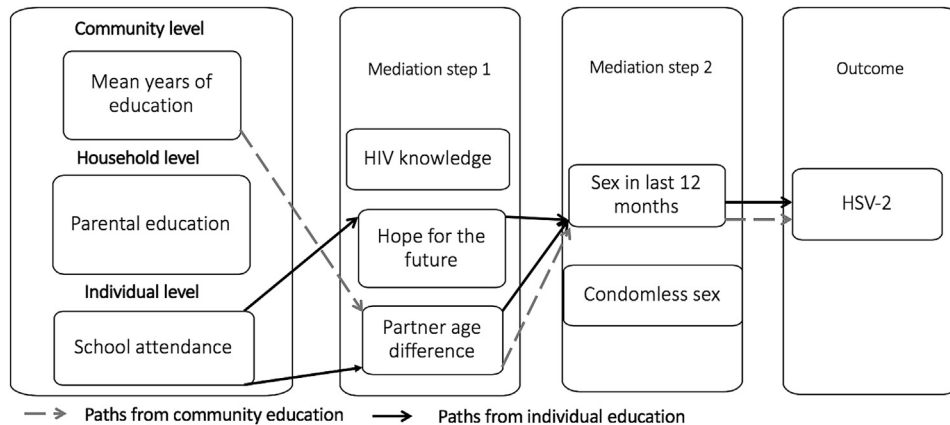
Community level

Mean years of education

Household level

Parental education

Individual level

School attendance

Mediation step 1

HIV knowledge

Hope for the future

Partner age difference

Mediation step 2

Sex in last 12 months

Condomless sex

Outcome

HSV-2

Paths from community education

Paths from individual education